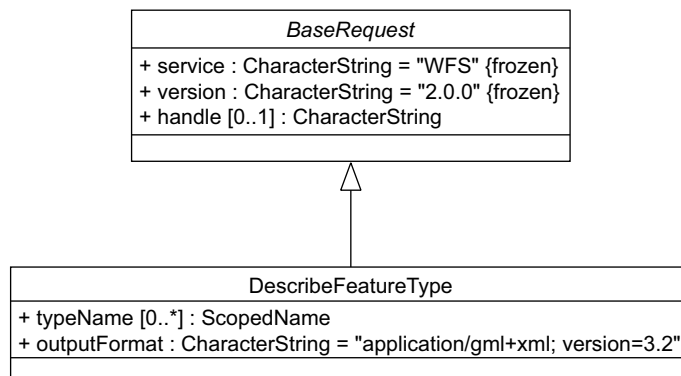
BaseRequest

+ service : CharacterString = "WFS" {frozen}
+ version : CharacterString = "2.0.0" {frozen}
+ handle [0..1] : CharacterString

DescribeFeatureType

+ typeName [0..*] : ScopedName
+ outputFormat : CharacterString = "application/gml+xml; version=3.2"